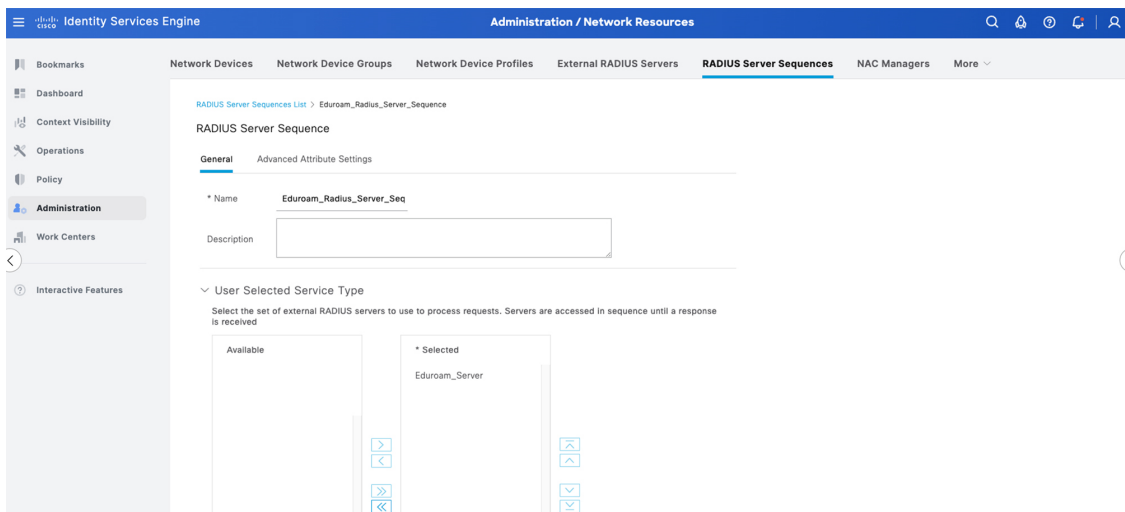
cisco Identity Services Engine

Administration / Network Resources

Bookmarks
Dashboard
Context Visibility
Operations
Policy
Administration
Work Centers

Interactive Features

Network Devices  Network Device Groups  Network Device Profiles  External RADIUS Servers  RADIUS Server Sequences  NAC Managers  More

RADIUS Server Sequences List > Eduroam_Radius_Server_Sequence

RADIUS Server Sequence

General  Advanced Attribute Settings

* Name  Eduroam_Radius_Server_Seq

Description

User Selected Service Type

Select the set of external RADIUS servers to use to process requests. Servers are accessed in sequence until a response is received

Available

* Selected

Eduroam_Server